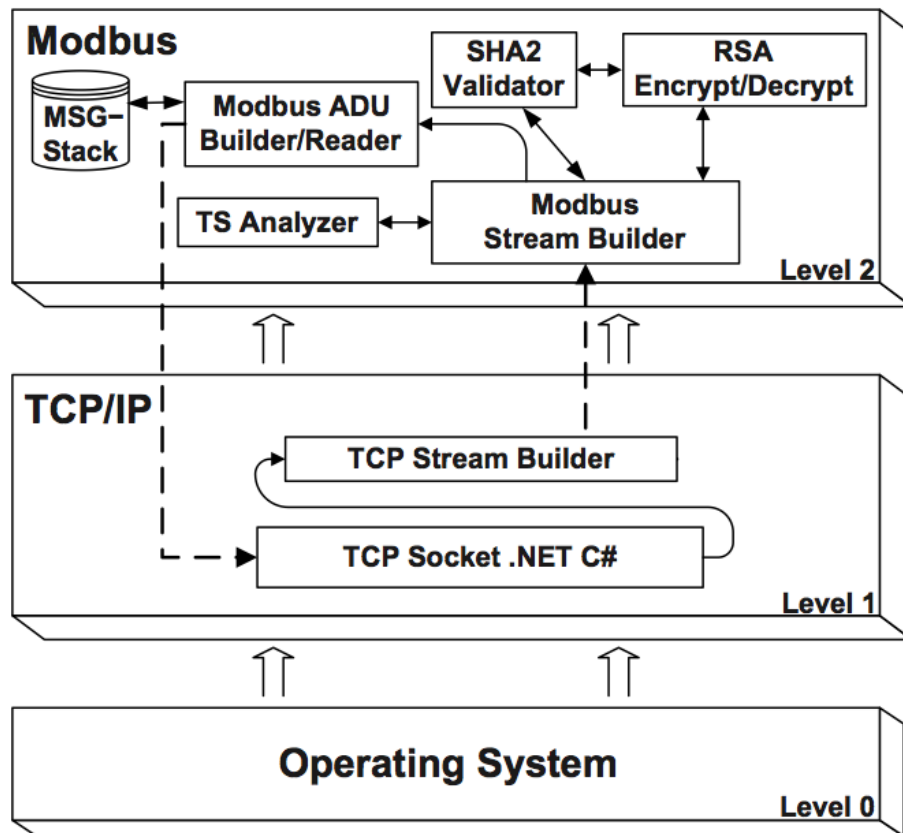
Modbus

MSG-Stack

Modbus ADU Builder/Reader

SHA2 Validator

RSA Encrypt/Decrypt

TS Analyzer

Modbus Stream Builder

Level 2

TCP/IP

TCP Stream Builder

TCP Socket .NET C#

Level 1

Operating System

Level 0